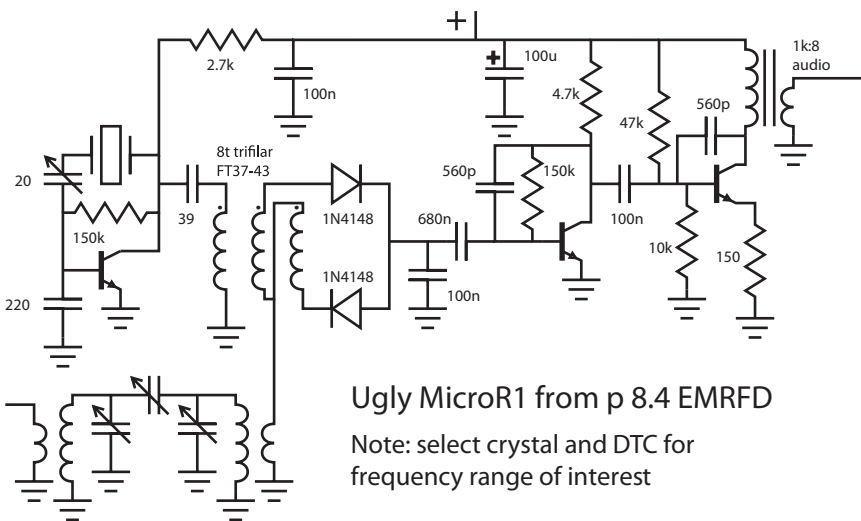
+

2.7k

100n

100u

4.7k

47k

1k:8 audio

560p

20

8t trifilar FT37-43

150k

39

1N4148

560p

150k

680n

100n

10k

150

220

1N4148

100n

Ugly MicroR1 from p 8.4 EMRFD

Note: select crystal and DTC for frequency range of interest